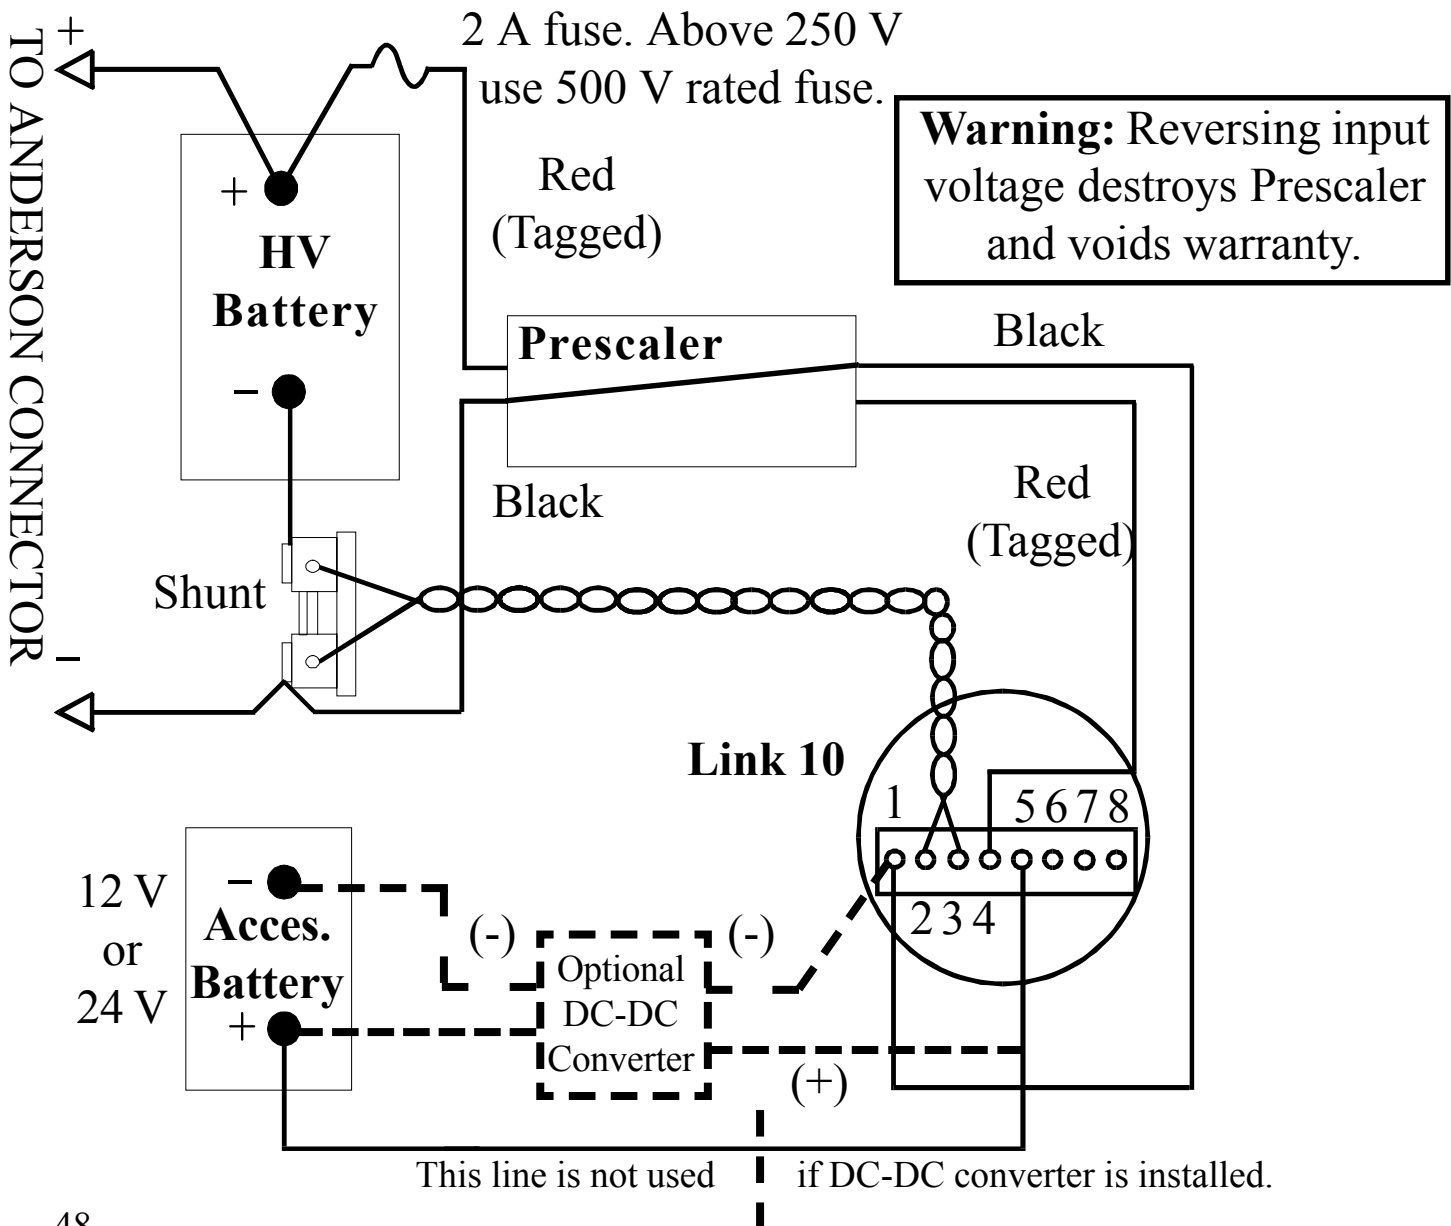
TO ANDERSON CONNECTOR
+
−

2 A fuse. Above 250 V use 500 V rated fuse.

**Warning:** Reversing input voltage destroys Prescaler and voids warranty.

+
HV Battery
−

Red (Tagged)

Prescaler

Black

Black

Red (Tagged)

Shunt

Link 10

1 5678
234

12 V or 24 V

−
Acces. Battery
+

(-)

Optional DC-DC Converter

(-)

(+)

This line is not used if DC-DC converter is installed.

48